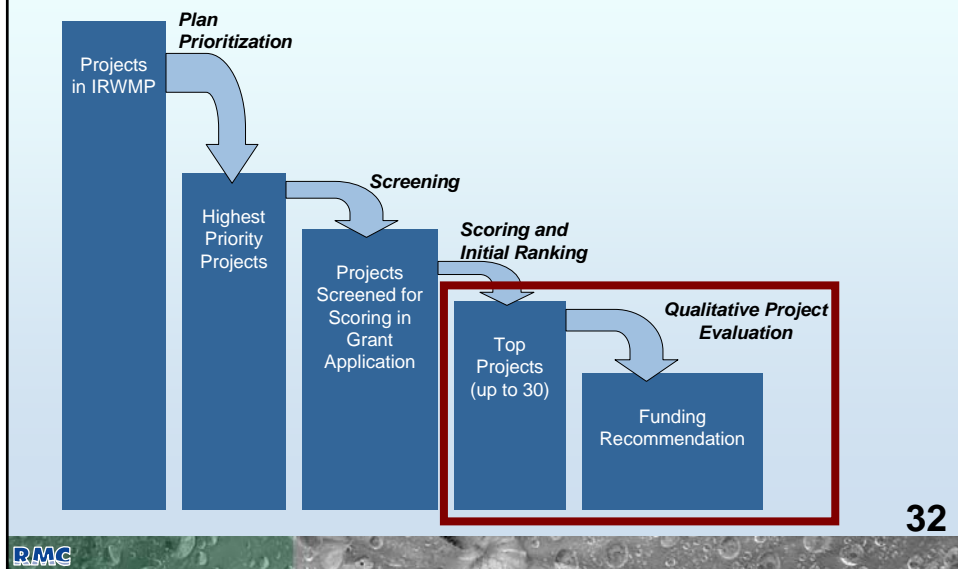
Projects in IRWMP

Plan Prioritization

Highest Priority Projects

Screening

Projects Screened for Scoring in Grant Application

Scoring and Initial Ranking

Top Projects (up to 30)

Qualitative Project Evaluation

Funding Recommendation

32

RMC